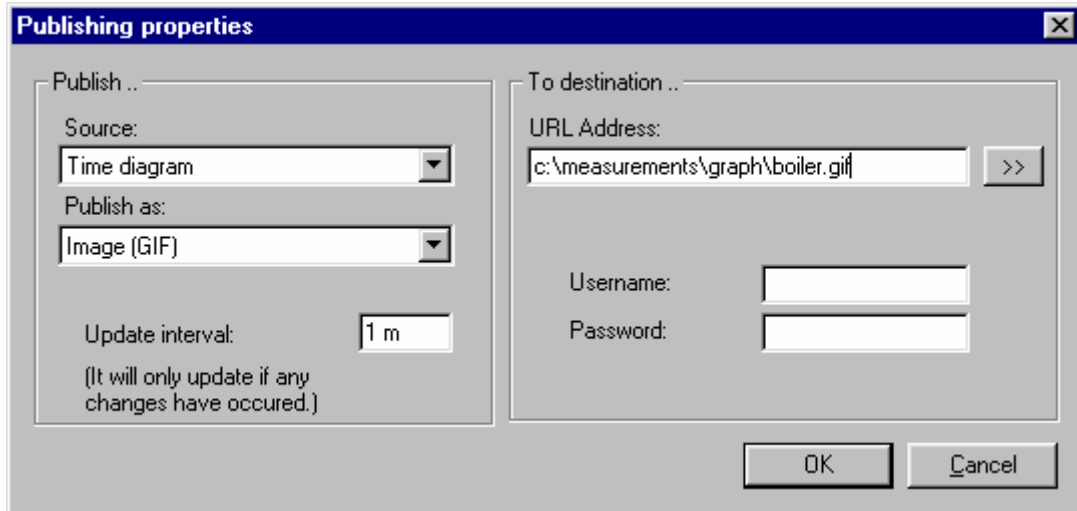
Publishing properties

Publish ..

Source:

Time diagram

Publish as:

Image (GIF)

Update interval:

1 m

(It will only update if any changes have occured.)

To destination ..

URL Address:

c:\measurements\graph\boiler.gif

>>

Username:

Password:

OK

Cancel